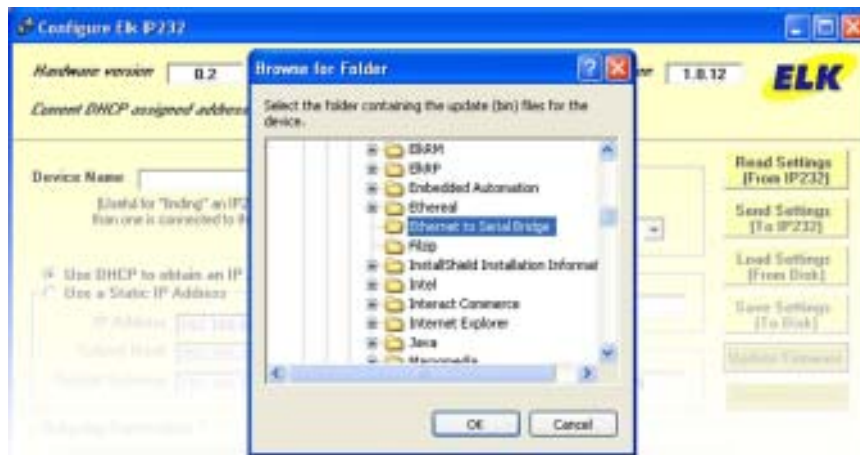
Configure Elk IP232

Hardware version 0.2

Current DHCP assigned address

1.0.12

ELK

Device Name

(Useful for "finding" an IP2 than one is connected to th

Use DHCP to obtain an IP
Use a Static IP Address

IP Address

Subnet Mask

Default Gateway

Outgoing Connection

Read Settings (From IP232)

Send Settings (To IP232)

Load Settings (From Disk)

Save Settings (To Disk)

Update Firmware

Browse for Folder

Select the folder containing the update (bin) files for the device.

ElkRM
ElkRP
Embedded Automation
Ethereal
Ethernet to Serial Bridge
Filzip
InstallShield Installation Informat
Intel
Interact Commerce
Internet Explorer
Java
Macromedia

OK
Cancel